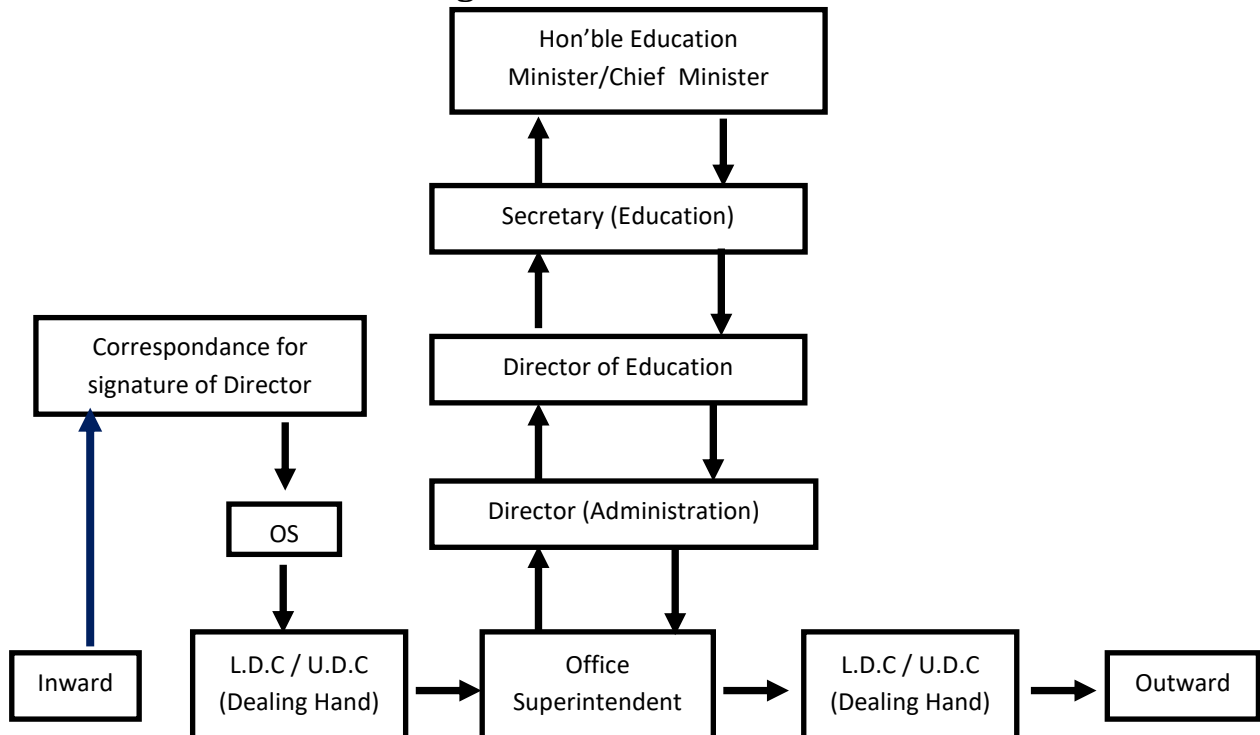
Hon'ble Education Minister/Chief Minister

Secretary (Education)

Director of Education

Director (Administration)

Correspondance for signature of Director

OS

Inward

L.D.C / U.D.C (Dealing Hand)

Office Superintendent

L.D.C / U.D.C (Dealing Hand)

Outward